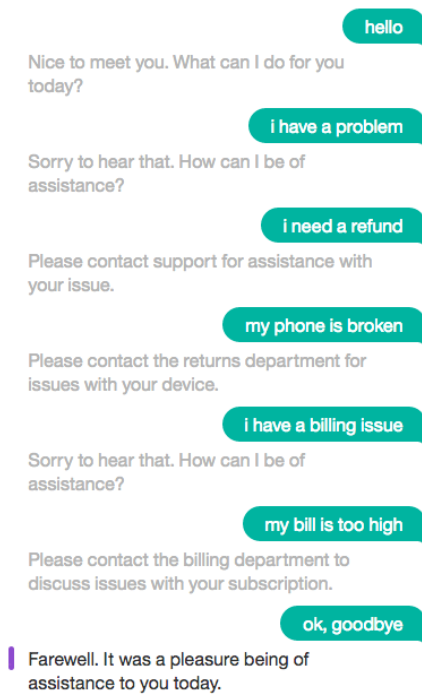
hello

Nice to meet you. What can I do for you today?

i have a problem

Sorry to hear that. How can I be of assistance?

i need a refund

Please contact support for assistance with your issue.

my phone is broken

Please contact the returns department for issues with your device.

i have a billing issue

Sorry to hear that. How can I be of assistance?

my bill is too high

Please contact the billing department to discuss issues with your subscription.

ok, goodbye

Farewell. It was a pleasure being of assistance to you today.